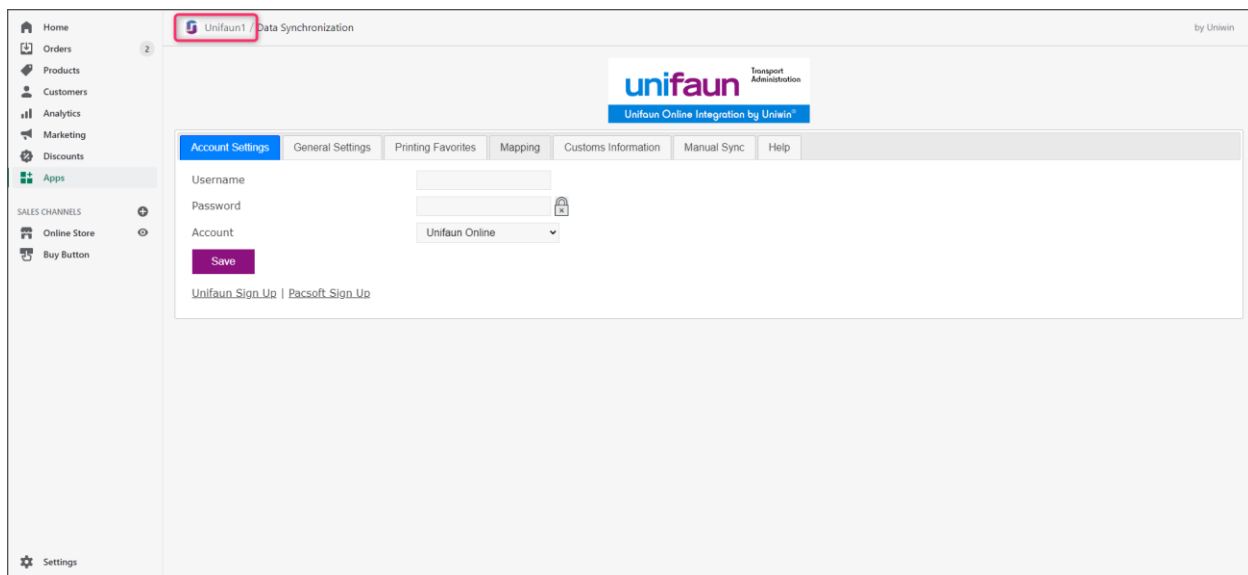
Home
Orders 2
Products
Customers
Analytics
Marketing
Discounts
Apps

SALES CHANNELS
Online Store
Buy Button

Settings

Unifaun1 / Data Synchronization

by Uniwin

unifaun Transport Administration
Unifaun Online Integration by Uniwin®

Account Settings | General Settings | Printing Favorites | Mapping | Customs Information | Manual Sync | Help

Username
Password
Account Unifaun Online
Save

Unifaun Sign Up | Pacsoft Sign Up